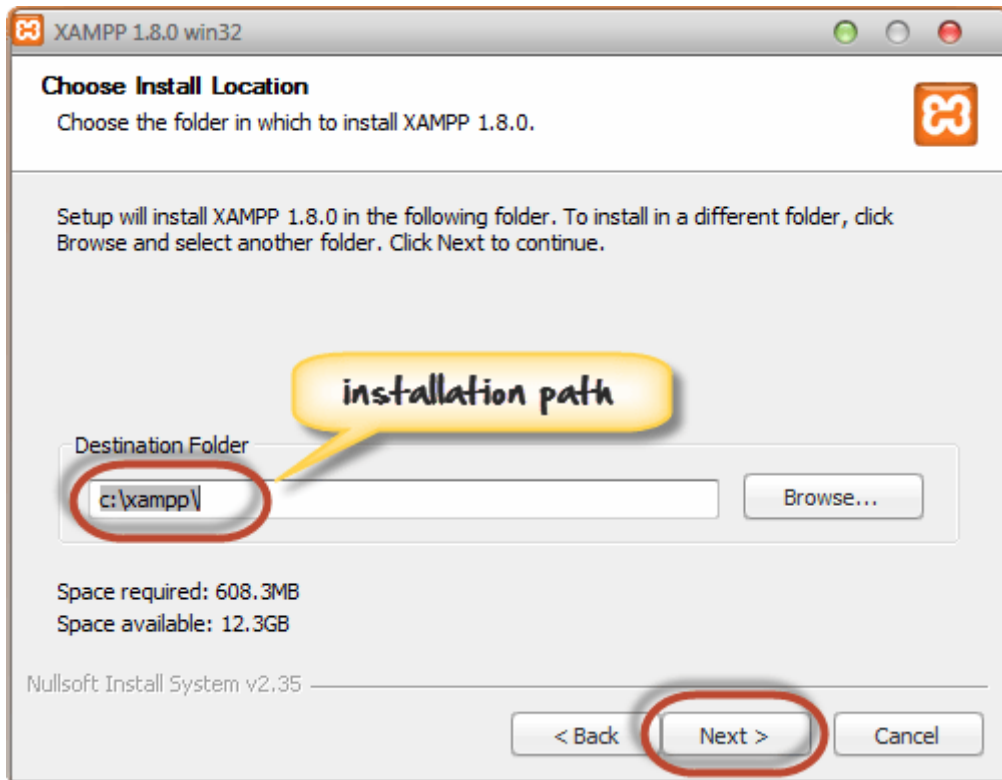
XAMPP 1.8.0 win32

Choose Install Location
Choose the folder in which to install XAMPP 1.8.0.

Setup will install XAMPP 1.8.0 in the following folder. To install in a different folder, click Browse and select another folder. Click Next to continue.

installation path

Destination Folder
c:\xampp\
Browse...

Space required: 608.3MB
Space available: 12.3GB

Nullsoft Install System v2.35

< Back
Next >
Cancel